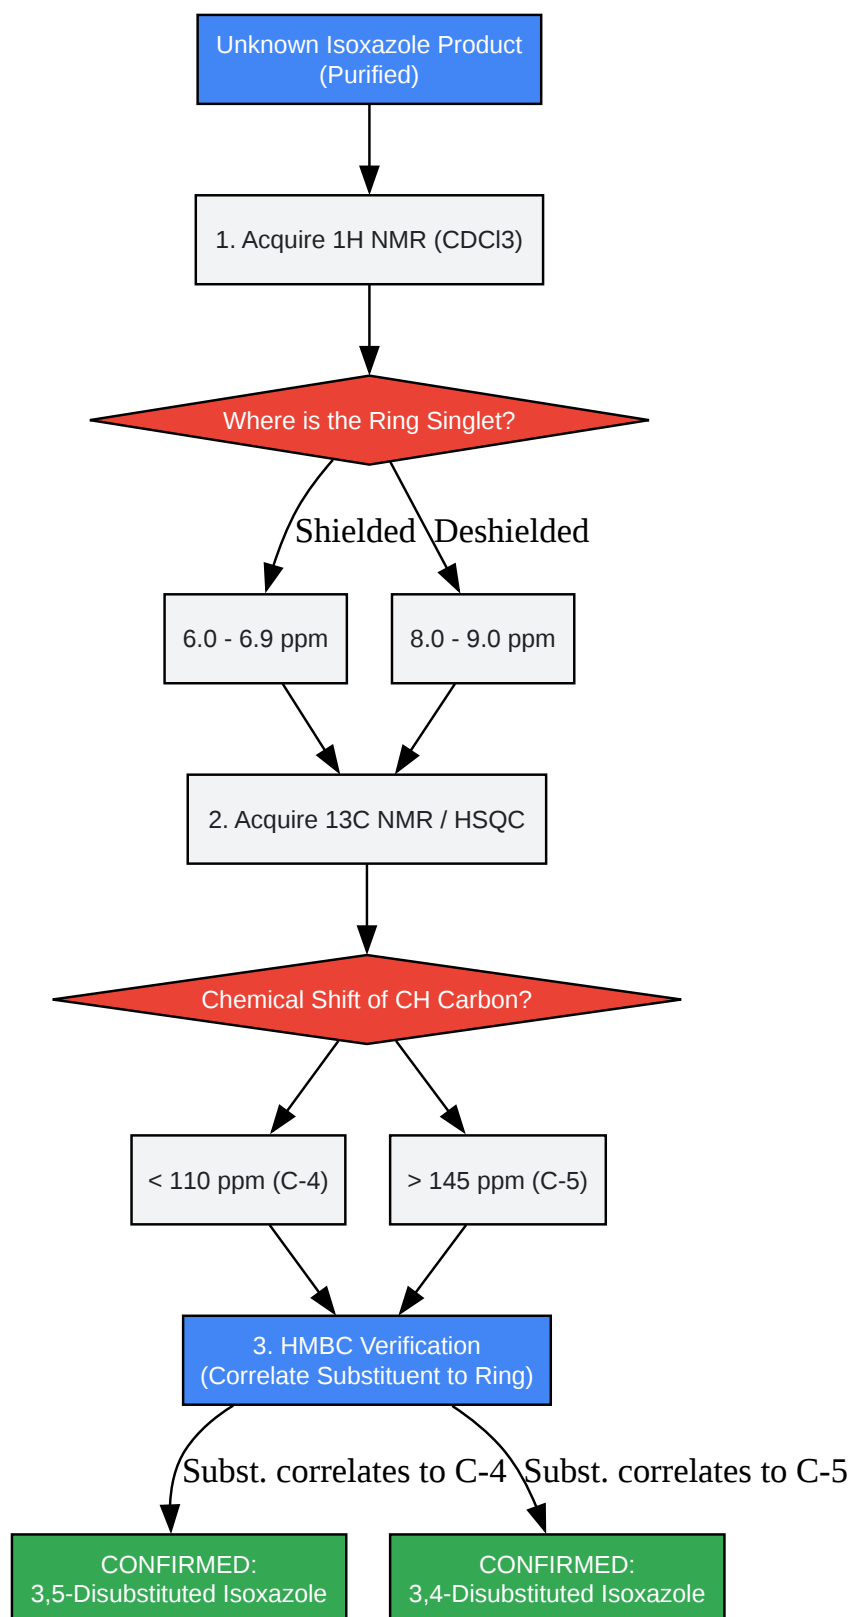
Unknown Isoxazole Product
(Purified)

1. Acquire 1H NMR (CDCl3)

Where is the Ring Singlet?

Shielded

Deshielded

6.0 - 6.9 ppm

8.0 - 9.0 ppm

2. Acquire 13C NMR / HSQC

Chemical Shift of CH Carbon?

< 110 ppm (C-4)

> 145 ppm (C-5)

3. HMBC Verification
(Correlate Substituent to Ring)

Subst. correlates to C-4

Subst. correlates to C-5

CONFIRMED:
3,5-Disubstituted Isoxazole

CONFIRMED:
3,4-Disubstituted Isoxazole